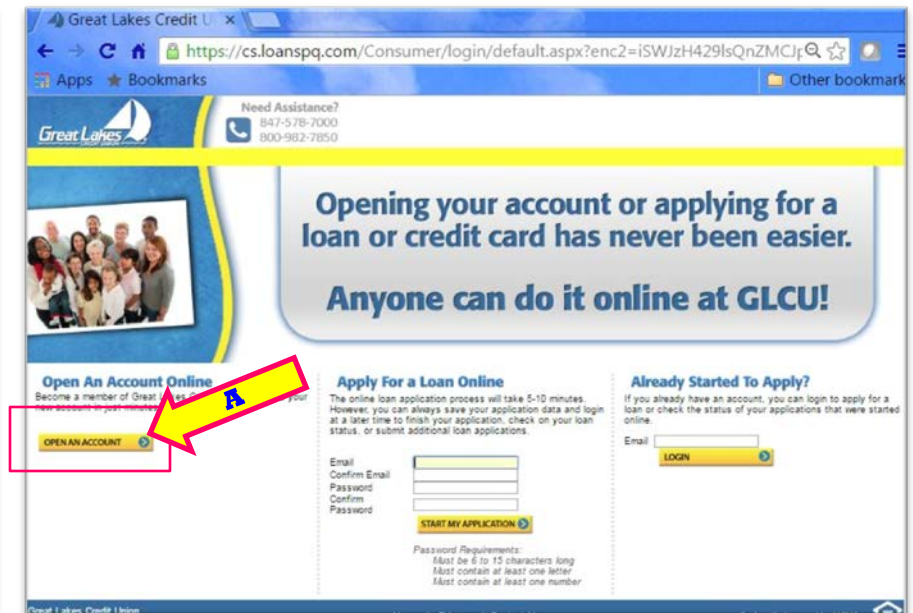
Great Lakes Credit U ×

https://cs.loanspq.com/Consumer/login/default.aspx?enc2=iSWJzH429lsQnZMCJ

Apps Bookmarks Other bookmark

Great Lakes

Need Assistance?
847-578-7000
800-982-7850

Opening your account or applying for a loan or credit card has never been easier.

Anyone can do it online at GLCU!

Open An Account Online
Become a member of Great Lakes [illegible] your new account in just minutes.

OPEN AN ACCOUNT

A

Apply For a Loan Online
The online loan application process will take 5-10 minutes. However, you can always save your application data and login at a later time to finish your application, check on your loan status, or submit additional loan applications.

Email
Confirm Email
Password
Confirm Password

START MY APPLICATION

Password Requirements:
Must be 6 to 15 characters long
Must contain at least one letter
Must contain at least one number

Already Started To Apply?
If you already have an account, you can login to apply for a loan or check the status of your applications that were started online.

Email

LOGIN

Great Lakes Credit Union